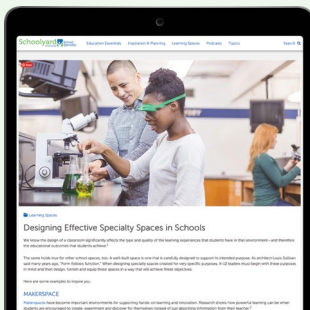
Schoolyard

Education Essentials Inspiration & Planning Learning Spaces Podcasts Topics Search

Learning Spaces

Designing Effective Specialty Spaces in Schools

We know the design of a classroom significantly affects the type and quality of the learning experiences that students have in that environment—and therefore the educational outcomes that students achieve.

The same holds true for other school spaces, too. A well-built space is one that is carefully designed to support its intended purpose. As architect Louis Sullivan said many years ago, "Form follows function." When designing specialty spaces created for very specific purposes, K-12 leaders must begin with these purposes in mind and then design, furnish and equip these spaces in a way that will achieve these objectives.

Here are some examples to inspire you.

MAKERSPACE

Makerspaces have become important environments for supporting hands-on learning and innovation. Research shows how powerful learning can be when students are encouraged to create, experiment and discover for themselves (instead of just absorbing information from their teacher).